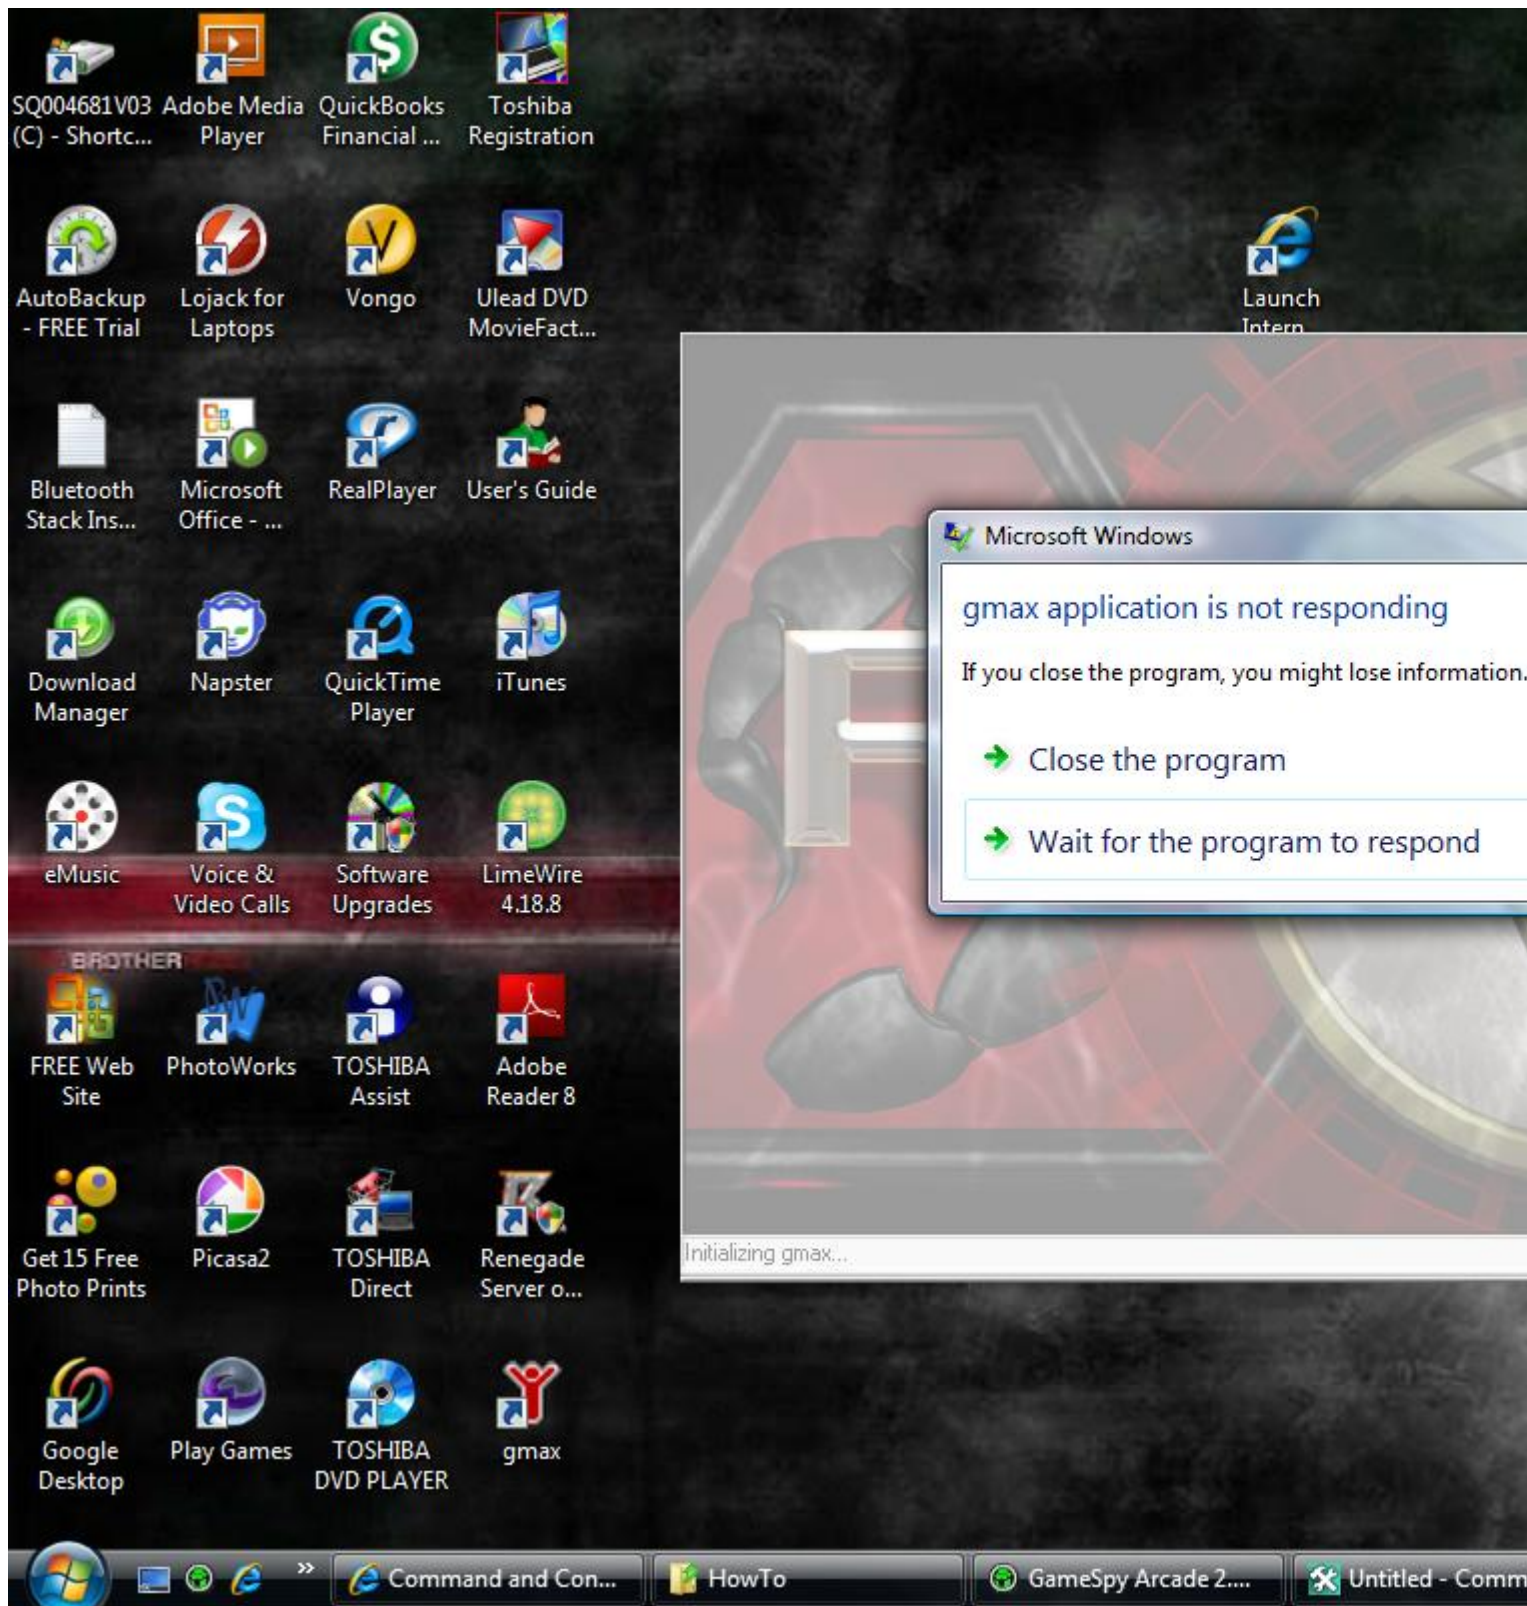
SQ004681V03 (C) - Shortc...
Adobe Media Player
QuickBooks Financial ...
Toshiba Registration

AutoBackup - FREE Trial
Lojack for Laptops
Vongo
Ulead DVD MovieFact...

Launch Intern

Bluetooth Stack Ins...
Microsoft Office - ...
RealPlayer
User's Guide

Download Manager
Napster
QuickTime Player
iTunes

eMusic
Voice & Video Calls
Software Upgrades
LimeWire 4.18.8

BROTHER

FREE Web Site
PhotoWorks
TOSHIBA Assist
Adobe Reader 8

Get 15 Free Photo Prints
Picasa2
TOSHIBA Direct
Renegade Server o...

Google Desktop
Play Games
TOSHIBA DVD PLAYER
gmax

Microsoft Windows

gmax application is not responding

If you close the program, you might lose information.

Close the program

Wait for the program to respond

Initializing gmax...

Command and Con...
HowTo
GameSpy Arcade 2....
Untitled - Comm